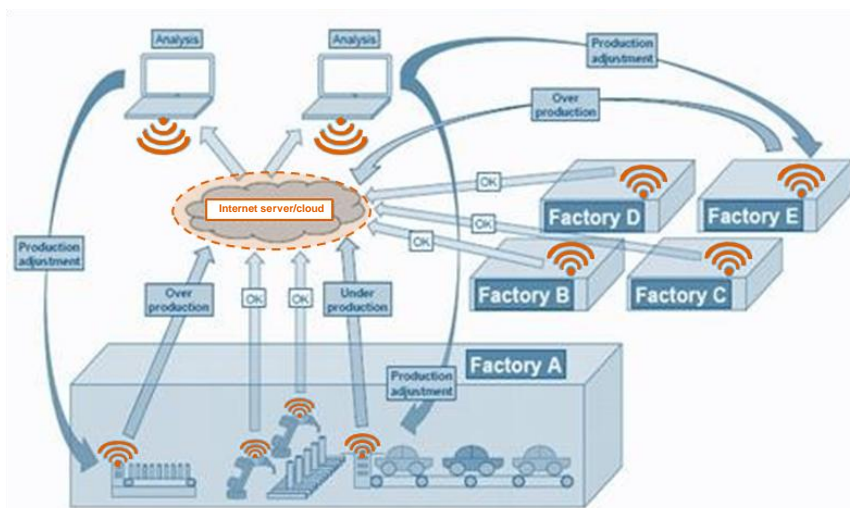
Analysis

Analysis

Production adjustment

Over production

Internet server/cloud

OK

OK

OK

Factory D

Factory E

Factory B

Factory C

Production adjustment

Over production

OK

OK

Under production

Factory A

Production adjustment